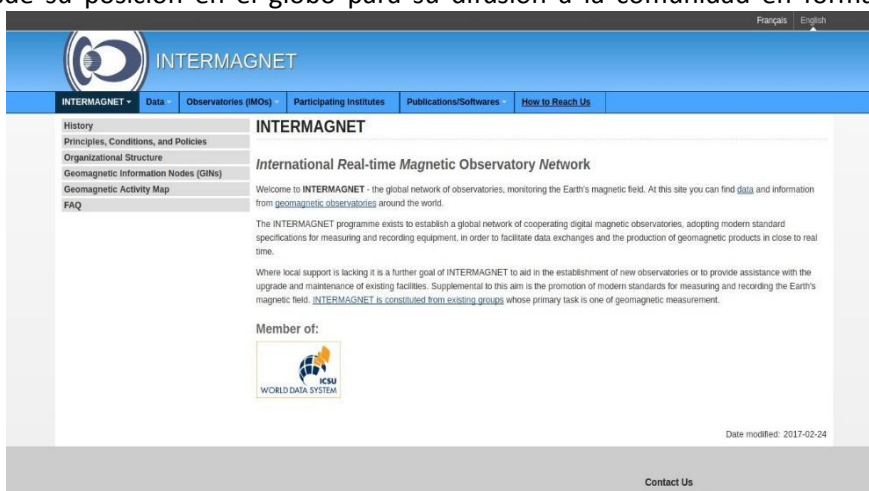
de su posición en el globo para su difusión a la comunidad en forma

Français | English

INTERMAGNET

INTERMAGNET ▾ | Data | Observatories (IMOs) | Participating Institutes | Publications/Softwares | How to Reach Us

History
Principles, Conditions, and Policies
Organizational Structure
Geomagnetic Information Nodes (GINs)
Geomagnetic Activity Map
FAQ

INTERMAGNET

International Real-time Magnetic Observatory Network

Welcome to INTERMAGNET - the global network of observatories, monitoring the Earth's magnetic field. At this site you can find data and information from geomagnetic observatories around the world.

The INTERMAGNET programme exists to establish a global network of cooperating digital magnetic observatories, adopting modern standard specifications for measuring and recording equipment, in order to facilitate data exchanges and the production of geomagnetic products in close to real time.

Where local support is lacking it is a further goal of INTERMAGNET to aid in the establishment of new observatories or to provide assistance with the upgrade and maintenance of existing facilities. Supplemental to this aim is the promotion of modern standards for measuring and recording the Earth's magnetic field. INTERMAGNET is constituted from existing groups whose primary task is one of geomagnetic measurement.

Member of:

ICSU
WORLD DATA SYSTEM

Date modified: 2017-02-24

Contact Us